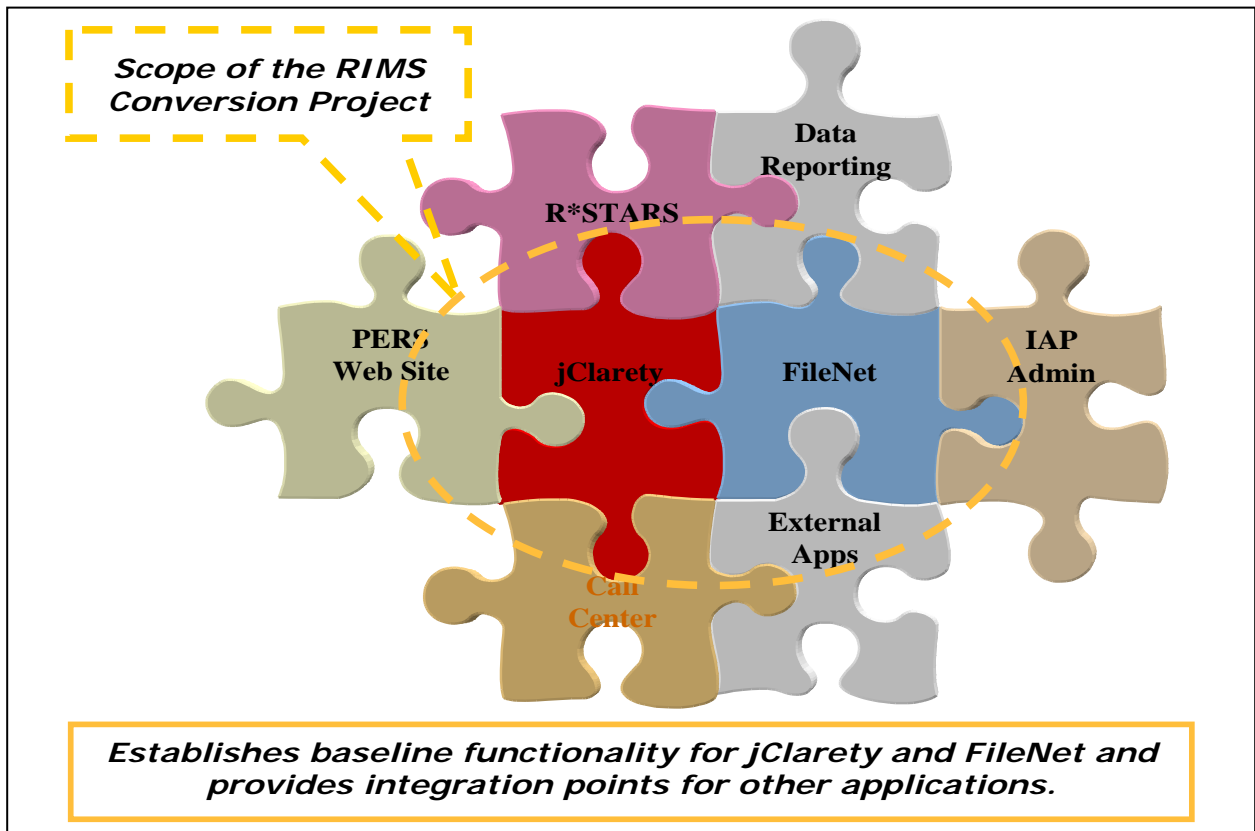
Scope of the RIMS Conversion Project

Data Reporting

R*STARS

PERS Web Site

jClarety

FileNet

IAP Admin

External Apps

Call Center

Establishes baseline functionality for jClarety and FileNet and provides integration points for other applications.